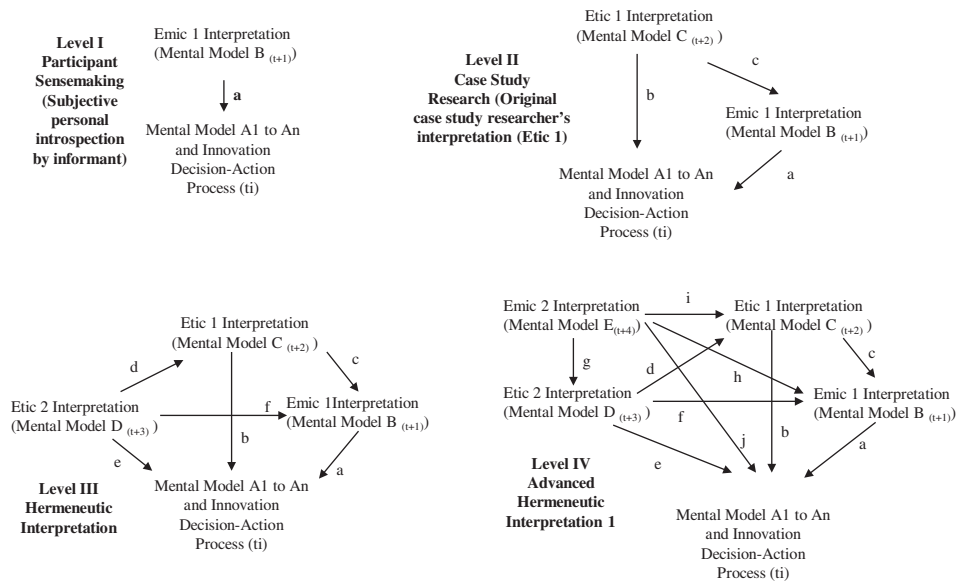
Level I
Participant Sensemaking (Subjective personal introspection by informant)

Emic 1 Interpretation
(Mental Model B $_{(t+1)}$)

a

Mental Model A1 to An and Innovation Decision-Action Process (ti)

Level II
Case Study Research (Original case study researcher's interpretation (Etic 1)

Etic 1 Interpretation
(Mental Model C $_{(t+2)}$ )

b

c

Emic 1 Interpretation
(Mental Model B $_{(t+1)}$)

a

Mental Model A1 to An and Innovation Decision-Action Process (ti)

Etic 1 Interpretation
(Mental Model C $_{(t+2)}$ )

d

c

Etic 2 Interpretation
(Mental Model D $_{(t+3)}$ )

f

Emic 1Interpretation
(Mental Model B $_{(t+1)}$)

b

e

a

Level III
Hermeneutic Interpretation

Mental Model A1 to An and Innovation Decision-Action Process (ti)

Emic 2 Interpretation
(Mental Model E$_{(t+4)}$)

i

Etic 1 Interpretation
(Mental Model C $_{(t+2)}$ )

g

d

c

h

Etic 2 Interpretation
(Mental Model D $_{(t+3)}$ )

Emic 1 Interpretation
(Mental Model B $_{(t+1)}$)

f

j

b

a

e

Level IV
Advanced Hermeneutic Interpretation 1

Mental Model A1 to An and Innovation Decision-Action Process (ti)